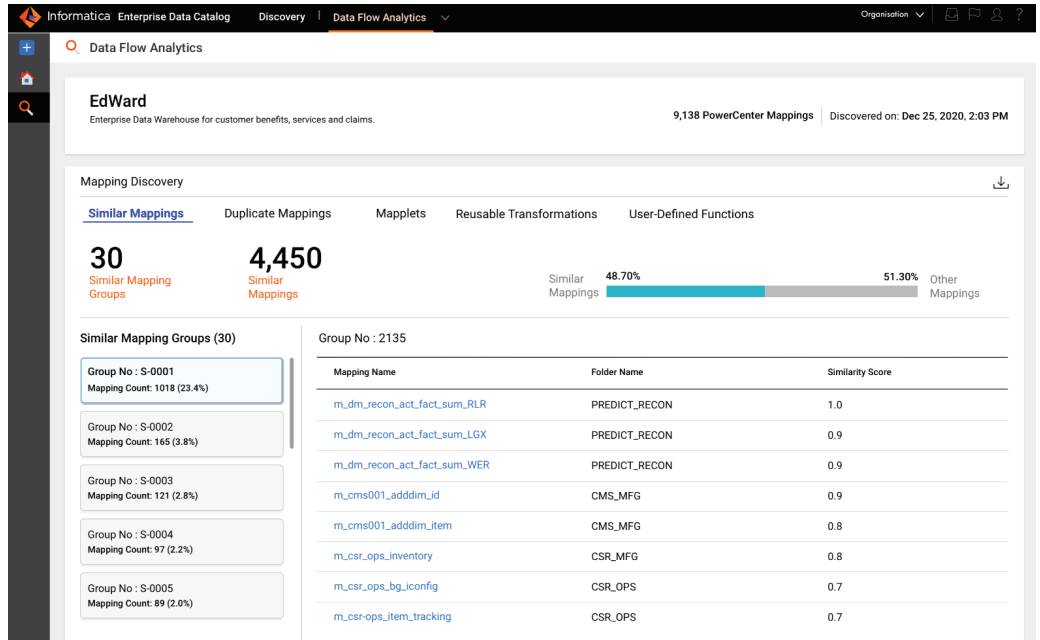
Informatica Enterprise Data Catalog Discovery | Data Flow Analytics

Organisation

Data Flow Analytics

EdWard
Enterprise Data Warehouse for customer benefits, services and claims.

9,138 PowerCenter Mappings | Discovered on: Dec 25, 2020, 2:03 PM

Mapping Discovery

Similar Mappings Duplicate Mappings Mapplets Reusable Transformations User-Defined Functions

30
Similar Mapping Groups

4,450
Similar Mappings

Similar Mappings 48.70% 51.30% Other Mappings

Similar Mapping Groups (30)

Group No : S-0001
Mapping Count: 1018 (23.4%)

Group No : S-0002
Mapping Count: 165 (3.8%)

Group No : S-0003
Mapping Count: 121 (2.8%)

Group No : S-0004
Mapping Count: 97 (2.2%)

Group No : S-0005
Mapping Count: 89 (2.0%)

Group No : 2135

| Mapping Name | Folder Name | Similarity Score |
|---|---|---|
| m_dm_recon_act_fact_sum_RLR | PREDICT_RECON | 1.0 |
| m_dm_recon_act_fact_sum_LGX | PREDICT_RECON | 0.9 |
| m_dm_recon_act_fact_sum_WER | PREDICT_RECON | 0.9 |
| m_cms001_adddim_id | CMS_MFG | 0.9 |
| m_cms001_adddim_item | CMS_MFG | 0.8 |
| m_csr_ops_inventory | CSR_MFG | 0.8 |
| m_csr_ops_bg_iconfig | CSR_OPS | 0.7 |
| m_csr-ops_item_tracking | CSR_OPS | 0.7 |